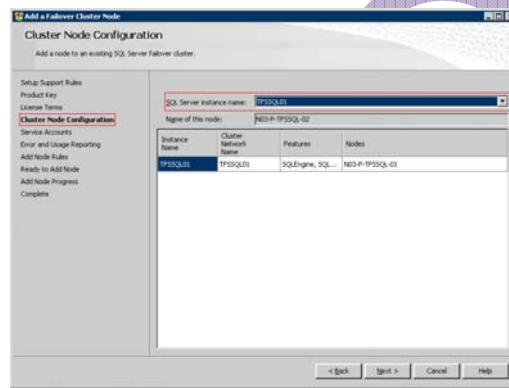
Add a Failover Cluster Node

Cluster Node Configuration

Add a node to an existing SQL Server failover cluster.

Setup Support Rules
Product Key
License Terms
Cluster Node Configuration
Service Accounts
Error and Usage Reporting
Add Node Rules
Ready to Add Node
Add Node Progress
Complete

SQL Server instance name: TPSSQL01

Name of this node: N03-P-TPSSQL-02

| Instance Name | Cluster Network Name | Features | Nodes |
|---|---|---|---|
| TPSSQL01 | TPSSQL01 | SQLEngine, SQL... | N03-P-TPSSQL-01 |

< Back | Next > | Cancel | Help